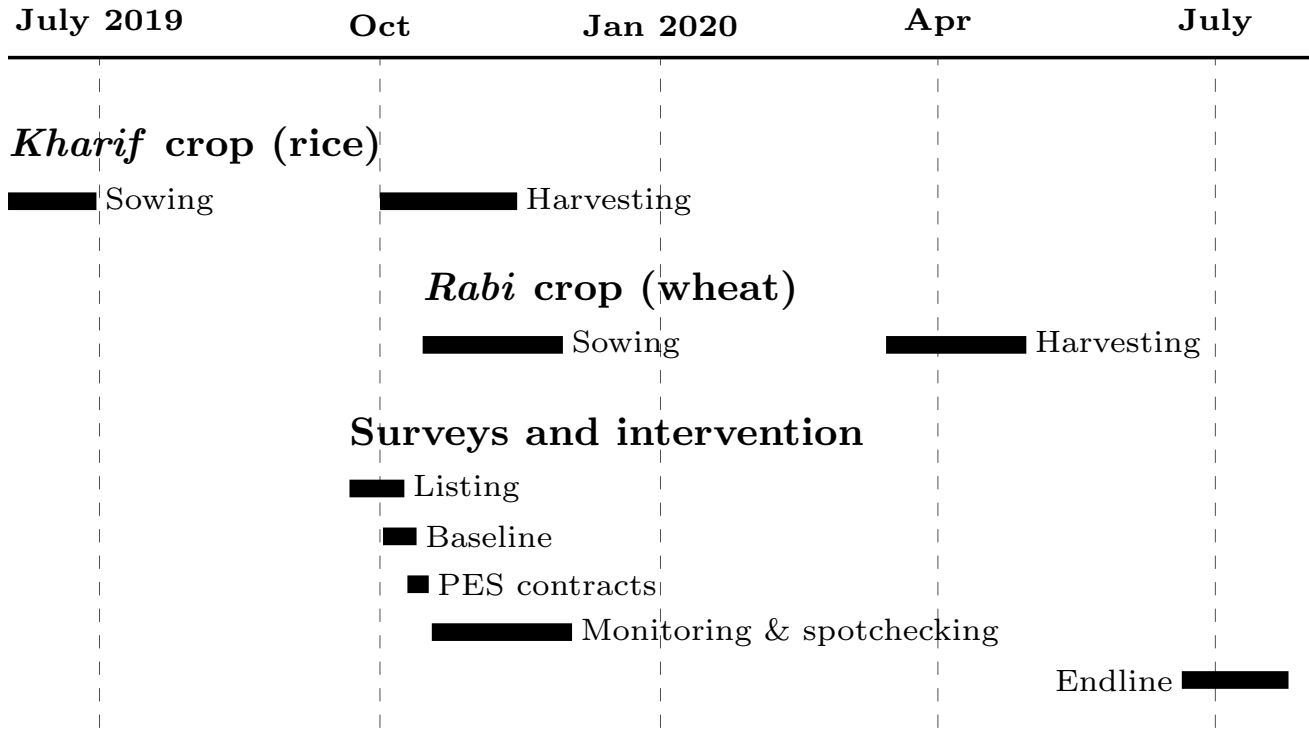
July 2019 Oct Jan 2020 Apr July

*Kharif* crop (rice)

Sowing

Harvesting

*Rabi* crop (wheat)

Sowing

Harvesting

Surveys and intervention

Listing

Baseline

PES contracts

Monitoring & spotchecking

Endline